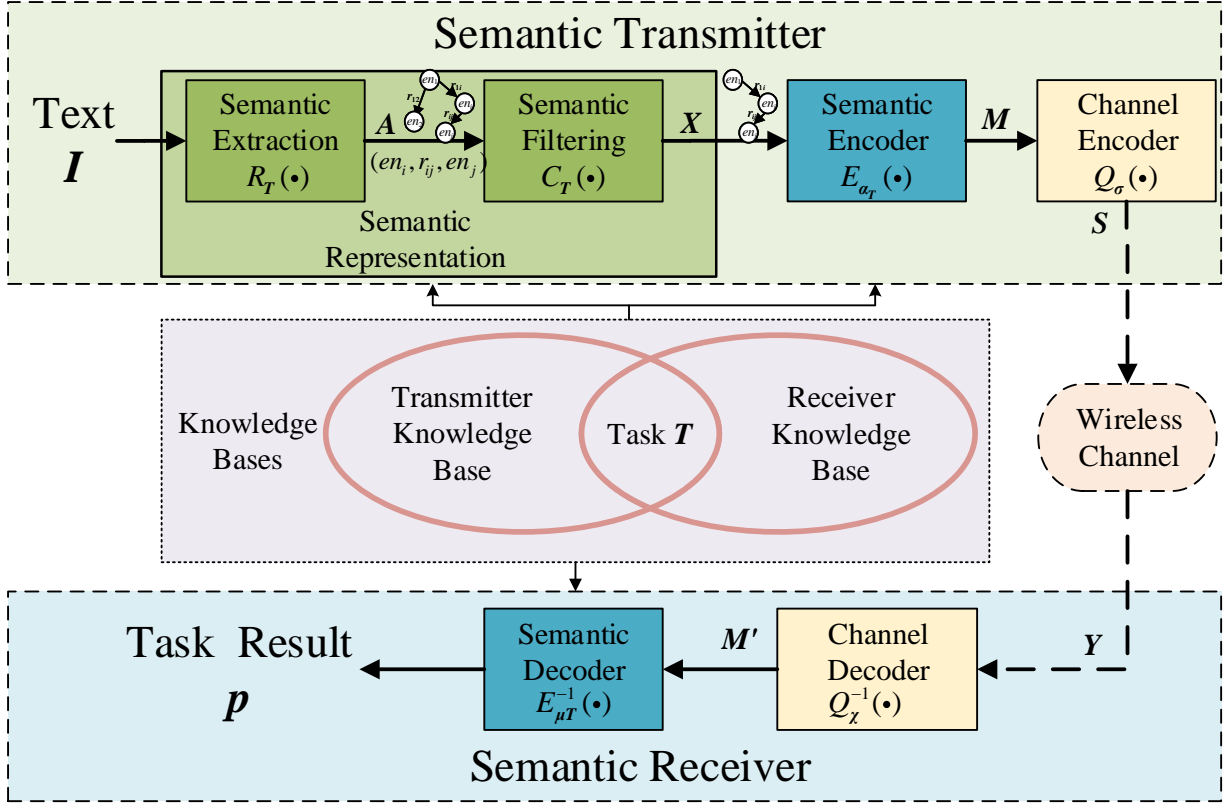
Semantic Transmitter

Text
$I$

Semantic Extraction
$R_T(\bullet)$

$A$
$(en_i, r_{ij}, en_j)$

Semantic Filtering
$C_T(\bullet)$

$X$

Semantic Encoder
$E_{\alpha_T}(\bullet)$

$M$

Channel Encoder
$Q_{\sigma}(\bullet)$

$S$

Semantic Representation

Knowledge Bases

Transmitter Knowledge Base

Task $T$

Receiver Knowledge Base

Wireless Channel

Task Result
$p$

Semantic Decoder
$E_{\mu T}^{-1}(\bullet)$

$M'$

Channel Decoder
$Q_{\chi}^{-1}(\bullet)$

$Y$

Semantic Receiver